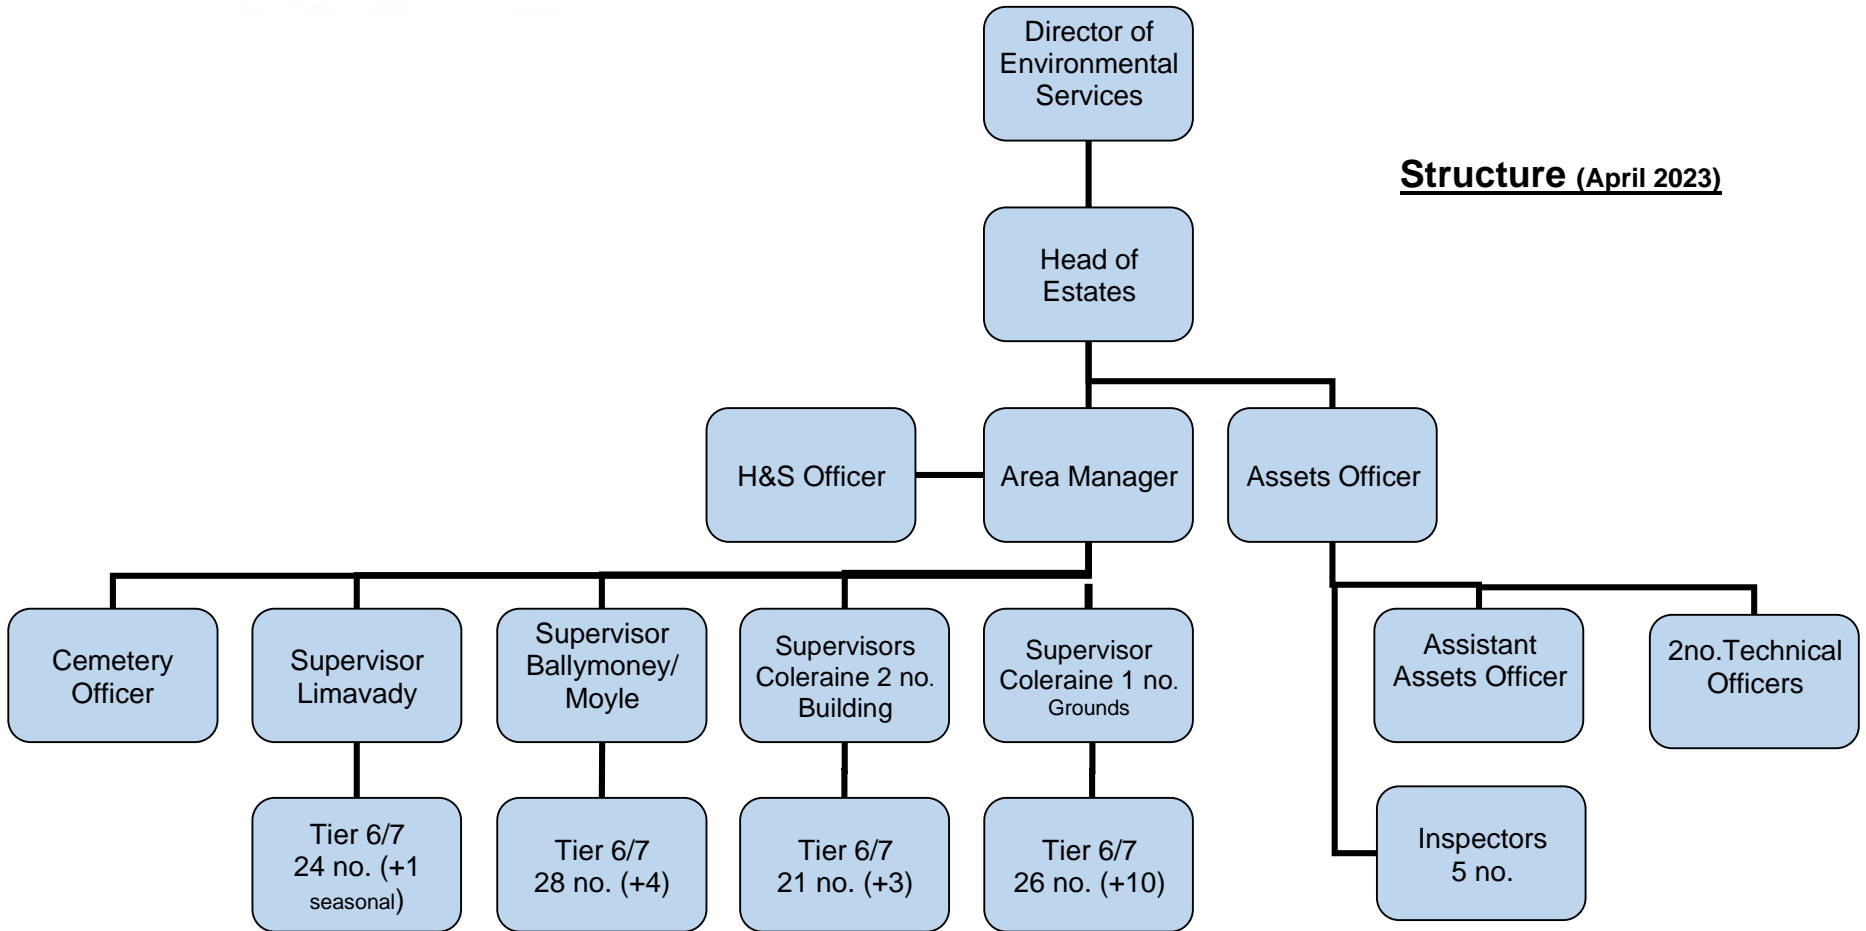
Director of Environmental Services

Structure (April 2023)

Head of Estates

H&S Officer

Area Manager

Assets Officer

Cemetery Officer

Supervisor Limavady

Supervisor Ballymoney/ Moyle

Supervisors Coleraine 2 no. Building

Supervisor Coleraine 1 no. Grounds

Assistant Assets Officer

2no.Technical Officers

Tier 6/7 24 no. (+1 seasonal)

Tier 6/7 28 no. (+4)

Tier 6/7 21 no. (+3)

Tier 6/7 26 no. (+10)

Inspectors 5 no.